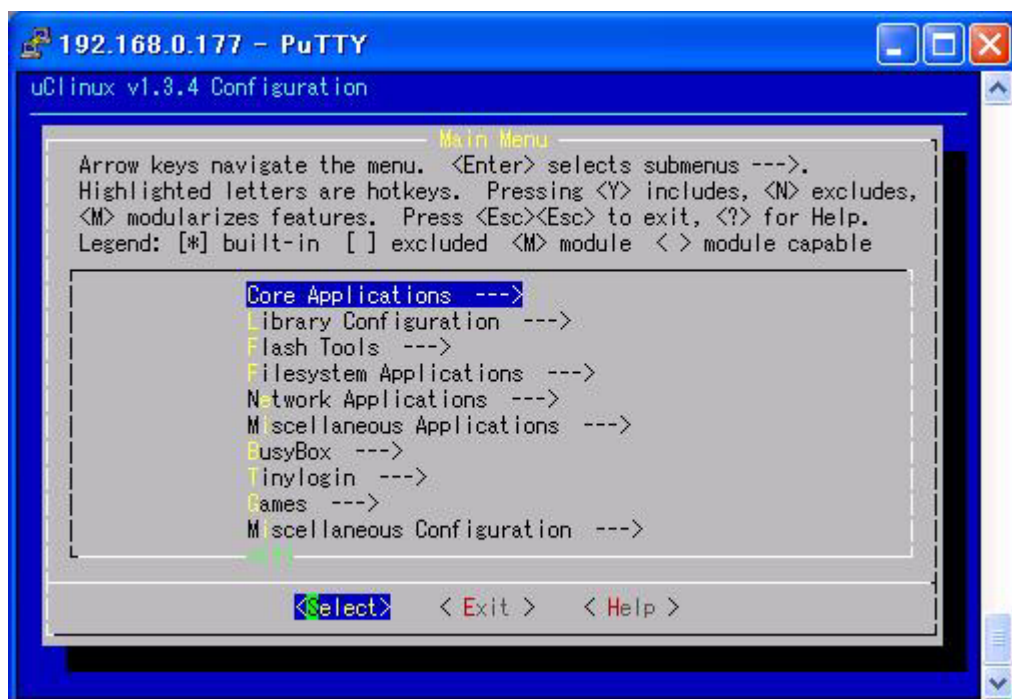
192.168.0.177 - PuTTY

uClinux v1.3.4 Configuration

Main Menu

Arrow keys navigate the menu. <Enter> selects submenus --->. Highlighted letters are hotkeys. Pressing <Y> includes, <N> excludes, <M> modularizes features. Press <Esc><Esc> to exit, <?> for Help. Legend: [*] built-in [ ] excluded <M> module < > module capable

Core Applications --->
Library Configuration --->
Flash Tools --->
Filesystem Applications --->
Network Applications --->
Miscellaneous Applications --->
BusyBox --->
Tinylogin --->
Games --->
Miscellaneous Configuration --->
v(+)

<Select> < Exit > < Help >